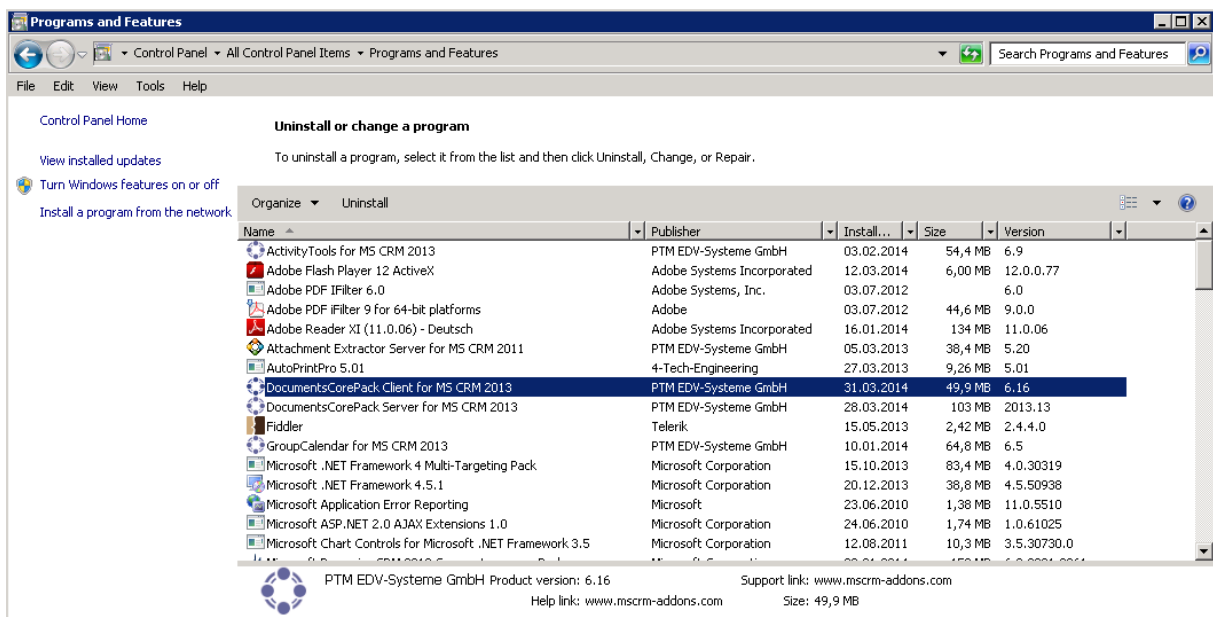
Programs and Features

Control Panel ▸ All Control Panel Items ▸ Programs and Features

Search Programs and Features

File Edit View Tools Help

Control Panel Home

View installed updates

Turn Windows features on or off

Install a program from the network

Uninstall or change a program

To uninstall a program, select it from the list and then click Uninstall, Change, or Repair.

Organize ▾ Uninstall

| Name | Publisher | Install... | Size | Version |
|---|---|---|---|---|
| ActivityTools for MS CRM 2013 | PTM EDV-Systeme GmbH | 03.02.2014 | 54,4 MB | 6.9 |
| Adobe Flash Player 12 ActiveX | Adobe Systems Incorporated | 12.03.2014 | 6,00 MB | 12.0.0.77 |
| Adobe PDF IFilter 6.0 | Adobe Systems, Inc. | 03.07.2012 | | 6.0 |
| Adobe PDF iFilter 9 for 64-bit platforms | Adobe | 03.07.2012 | 44,6 MB | 9.0.0 |
| Adobe Reader XI (11.0.06) - Deutsch | Adobe Systems Incorporated | 16.01.2014 | 134 MB | 11.0.06 |
| Attachment Extractor Server for MS CRM 2011 | PTM EDV-Systeme GmbH | 05.03.2013 | 38,4 MB | 5.20 |
| AutoPrintPro 5.01 | 4-Tech-Engineering | 27.03.2013 | 9,26 MB | 5.01 |
| DocumentsCorePack Client for MS CRM 2013 | PTM EDV-Systeme GmbH | 31.03.2014 | 49,9 MB | 6.16 |
| DocumentsCorePack Server for MS CRM 2013 | PTM EDV-Systeme GmbH | 28.03.2014 | 103 MB | 2013.13 |
| Fiddler | Telerik | 15.05.2013 | 2,42 MB | 2.4.4.0 |
| GroupCalendar for MS CRM 2013 | PTM EDV-Systeme GmbH | 10.01.2014 | 64,8 MB | 6.5 |
| Microsoft .NET Framework 4 Multi-Targeting Pack | Microsoft Corporation | 15.10.2013 | 83,4 MB | 4.0.30319 |
| Microsoft .NET Framework 4.5.1 | Microsoft Corporation | 20.12.2013 | 38,8 MB | 4.5.50938 |
| Microsoft Application Error Reporting | Microsoft | 23.06.2010 | 1,38 MB | 11.0.5510 |
| Microsoft ASP.NET 2.0 AJAX Extensions 1.0 | Microsoft Corporation | 24.06.2010 | 1,74 MB | 1.0.61025 |
| Microsoft Chart Controls for Microsoft .NET Framework 3.5 | Microsoft Corporation | 12.08.2011 | 10,3 MB | 3.5.30730.0 |
| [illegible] | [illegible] | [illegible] | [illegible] | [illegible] |

PTM EDV-Systeme GmbH Product version: 6.16 Support link: www.mscrm-addons.com
Help link: www.mscrm-addons.com Size: 49,9 MB